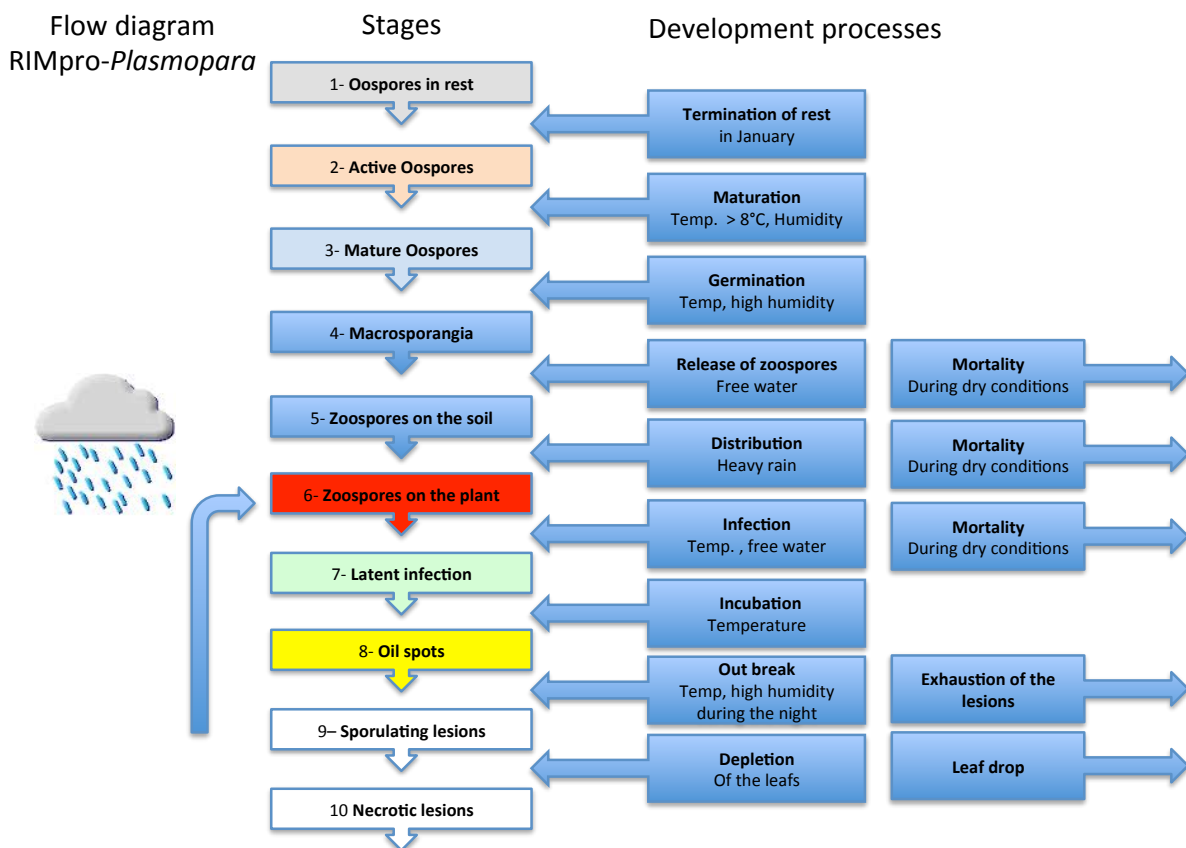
Flow diagram
RIMpro-*Plasmopara*

Stages

Development processes

1- **Oospores in rest**

**Termination of rest**
in January

2- **Active Oospores**

**Maturation**
Temp. > 8°C, Humidity

3- **Mature Oospores**

**Germination**
Temp, high humidity

4- **Macrosporangia**

**Release of zoospores**
Free water

**Mortality**
During dry conditions

5- **Zoospores on the soil**

**Distribution**
Heavy rain

**Mortality**
During dry conditions

6- **Zoospores on the plant**

**Infection**
Temp. , free water

**Mortality**
During dry conditions

7- **Latent infection**

**Incubation**
Temperature

8- **Oil spots**

**Out break**
Temp, high humidity during the night

**Exhaustion of the lesions**

9– **Sporulating lesions**

**Depletion**
Of the leafs

**Leaf drop**

10 **Necrotic lesions**